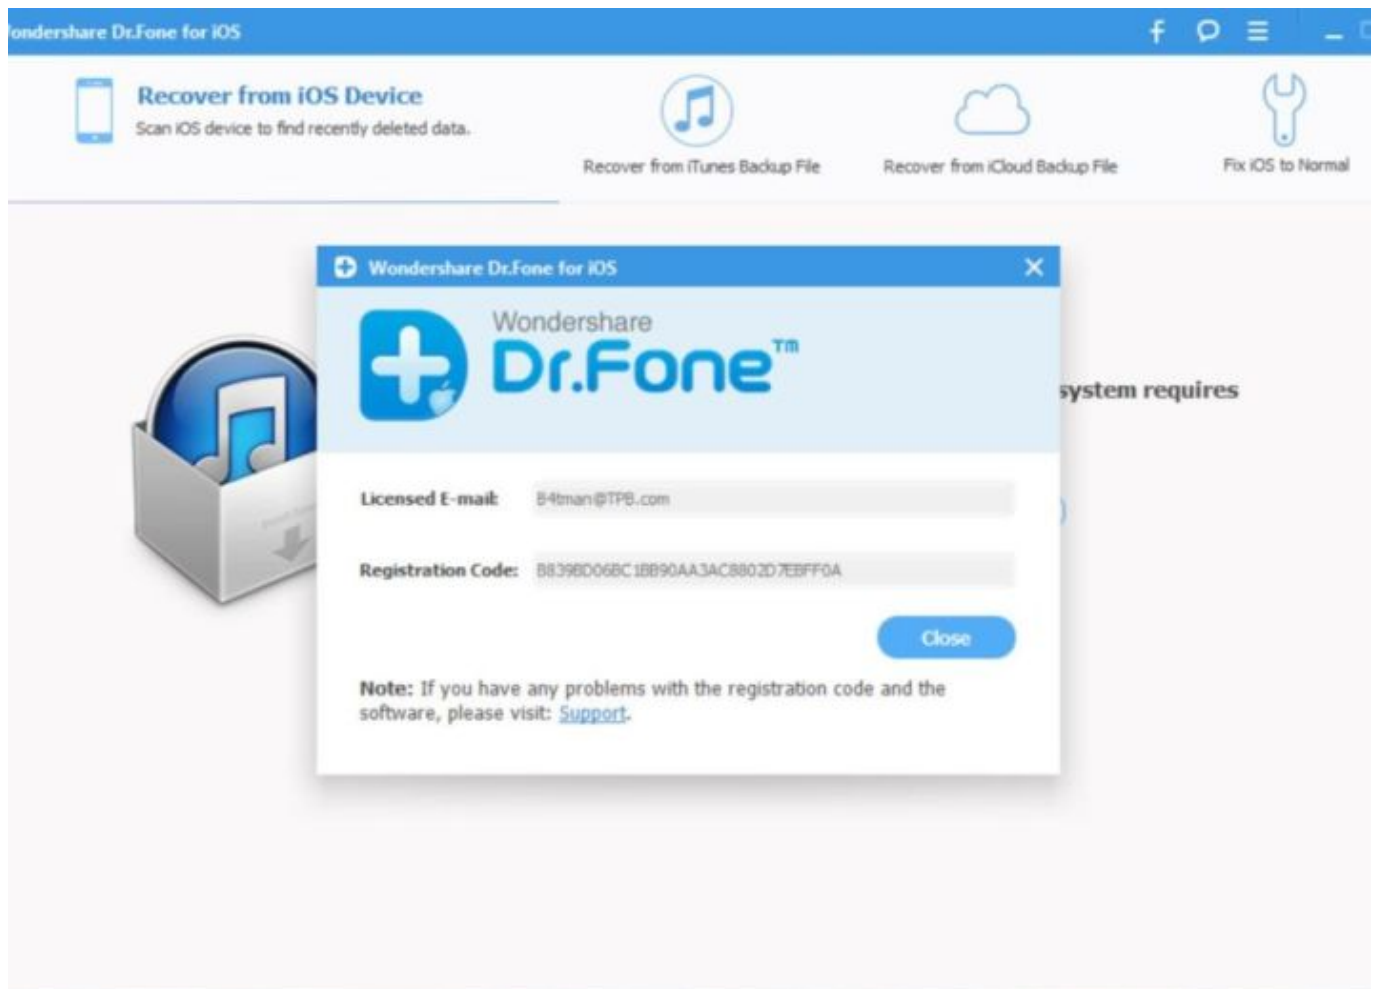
ondershare Dr.Fone for iOS

Recover from iOS Device
Scan iOS device to find recently deleted data.

Recover from iTunes Backup File

Recover from iCloud Backup File

Fix iOS to Normal

Wondershare Dr.Fone for iOS

Wondershare
Dr.Fone™

system requires

Licensed E-mail: B4tman@TPB.com

Registration Code: B839BD06BC1BB90AA3AC8802D7EBFF0A

Close

Note: If you have any problems with the registration code and the software, please visit: Support.